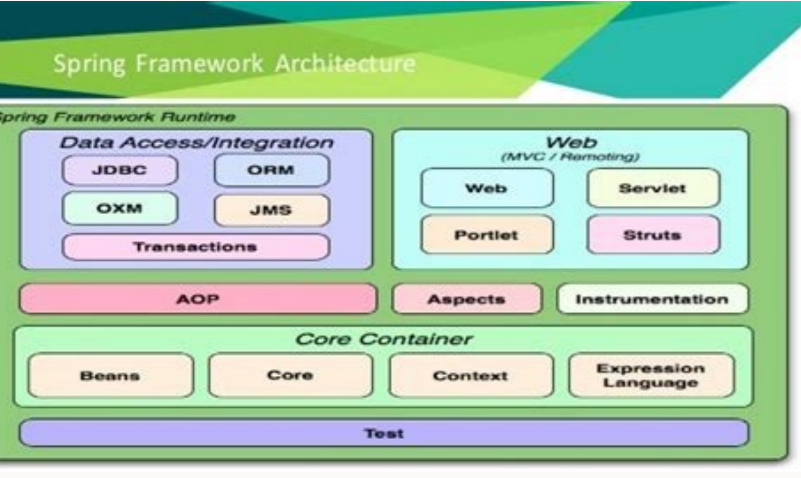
Spring Framework Architecture

pring Framework Runtime

Data Access/Integration

JDBC

ORM

OXM

JMS

Transactions

Web
(MVC / Remoting)

Web

Servlet

Portlet

Struts

AOP

Aspects

Instrumentation

Core Container

Beans

Core

Context

Expression Language

Test